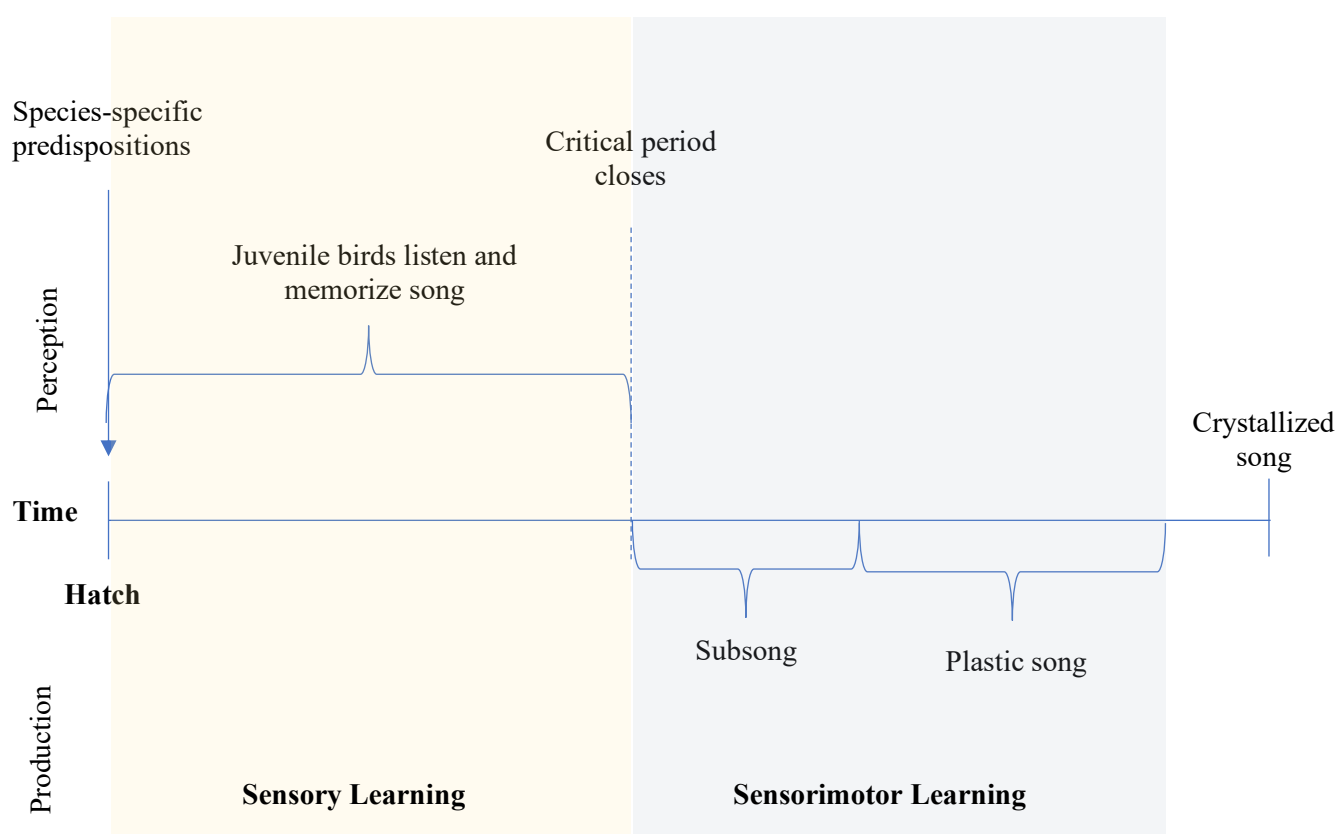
Species-specific predispositions

Critical period closes

Juvenile birds listen and memorize song

Perception

Crystallized song

Time

Hatch

Subsong

Plastic song

Production

Sensory Learning

Sensorimotor Learning